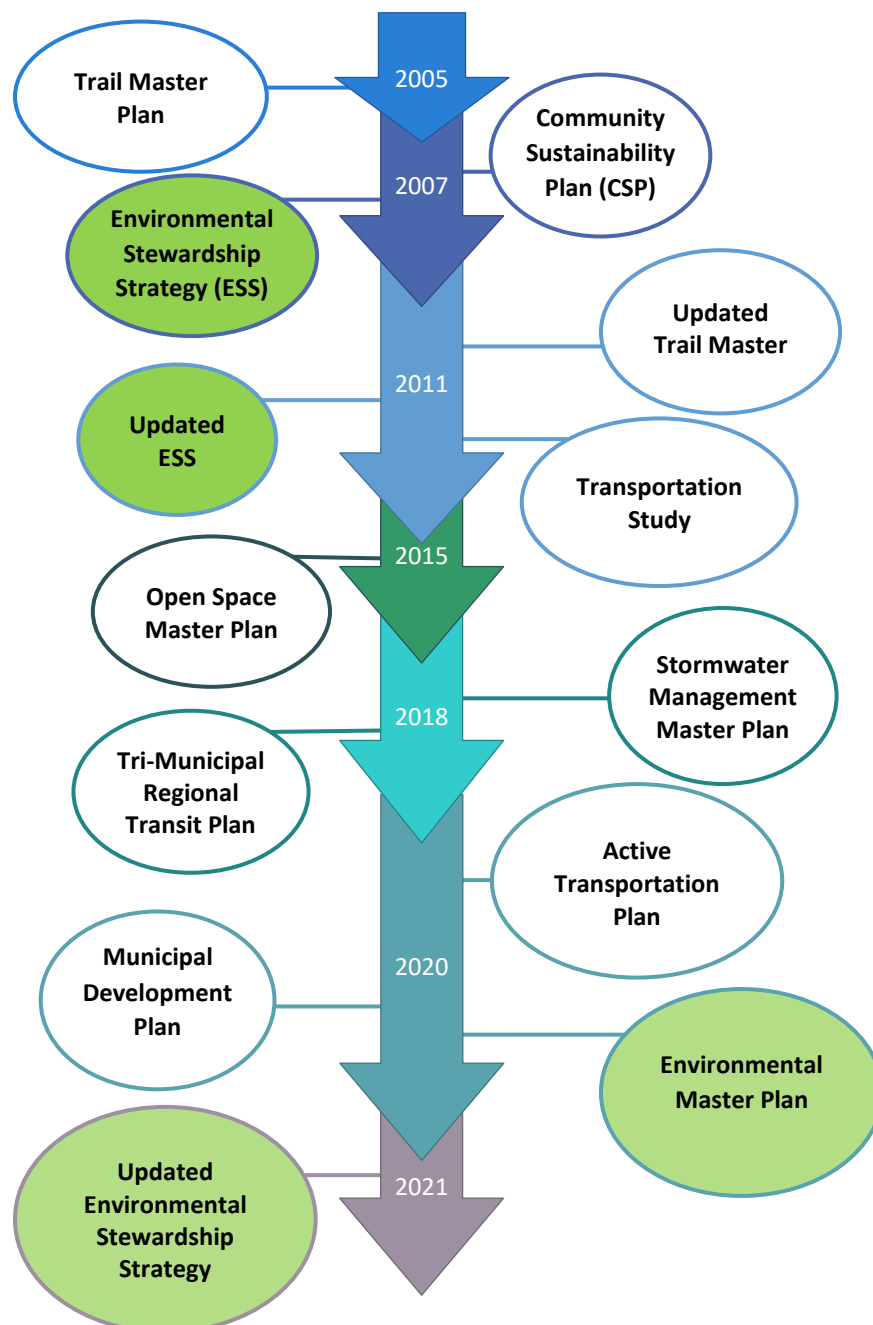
Trail Master Plan

2005

Community Sustainability Plan (CSP)

2007

Environmental Stewardship Strategy (ESS)

Updated Trail Master

2011

Updated ESS

Transportation Study

2015

Open Space Master Plan

Stormwater Management Master Plan

2018

Tri-Municipal Regional Transit Plan

Active Transportation Plan

Municipal Development Plan

2020

Environmental Master Plan

Updated Environmental Stewardship Strategy

2021